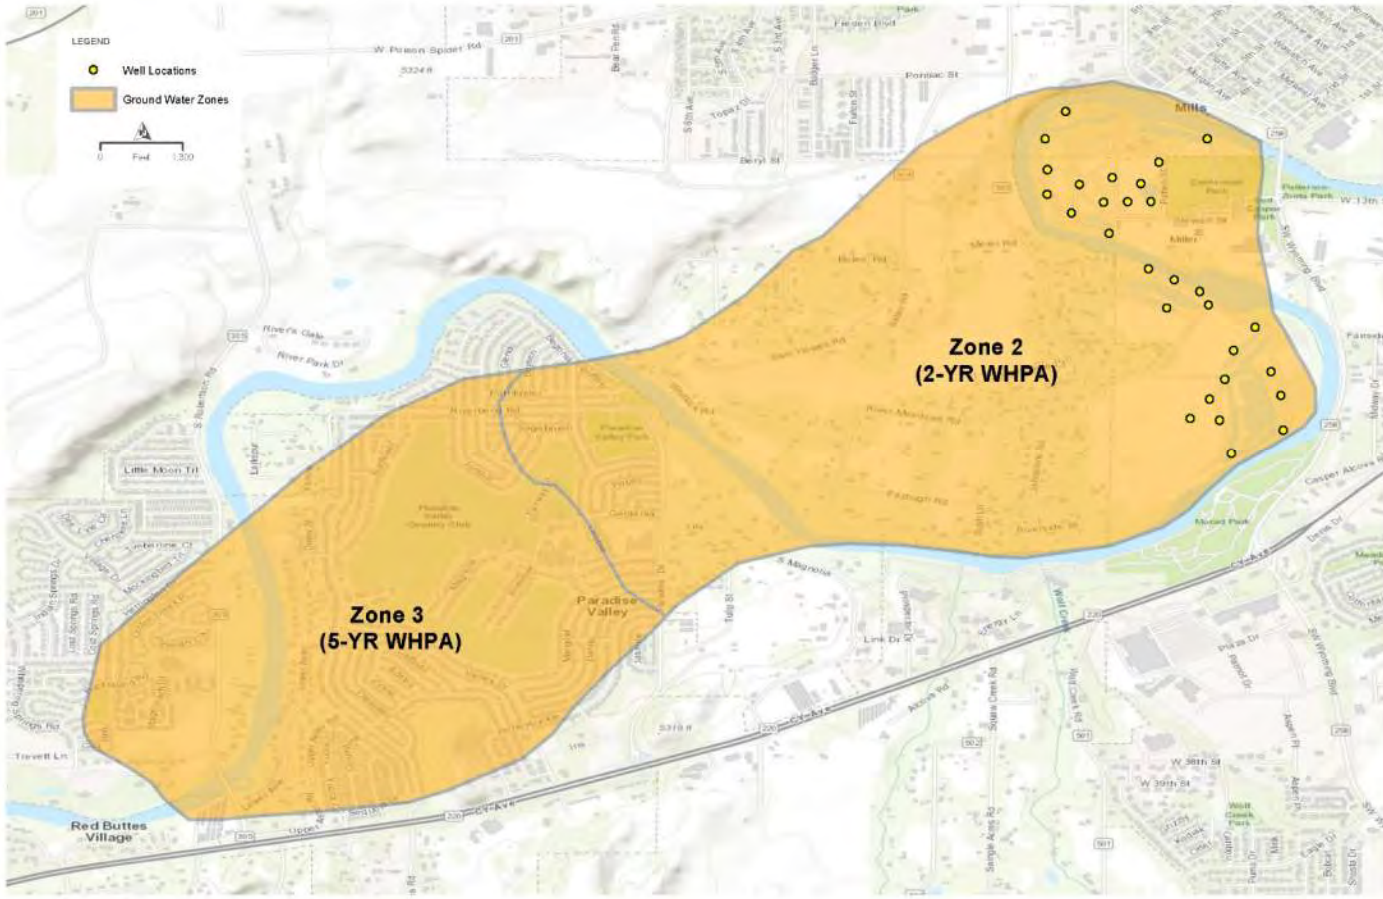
LEGEND

Well Locations

Ground Water Zones

0 Feet 1,300

W Poison Spider Rd

Mills

Zone 2
(2-YR WHPA)

Zone 3
(5-YR WHPA)

Paradise Valley

Paradise Valley Park

Red Buttes Village

Little Moon Trl

Trevett Ln

River Park Dr

Rivers Gate

S Magnolia

Link Dr

Well Creek Park

Morad Park

W 38th St

W 39th St

Casper Alcova Rd

CY Ave

Pontiac St

Beryl St

W 13th

Fairdale

Mills

Miller